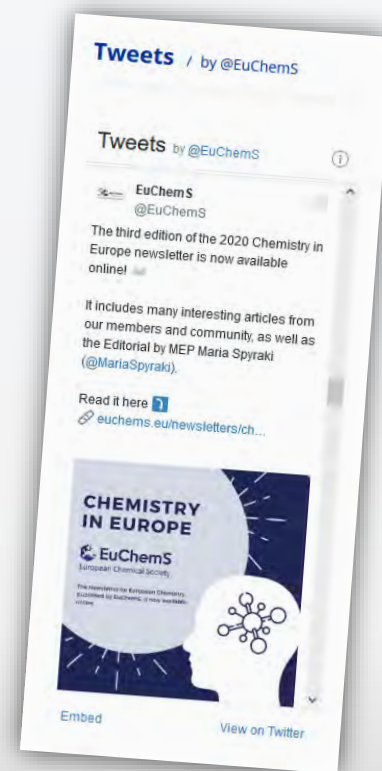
Tweets / by @EuChemS

Tweets by @EuChemS

EuChemS
@EuChemS

The third edition of the 2020 Chemistry in Europe newsletter is now available online!

It includes many interesting articles from our members and community, as well as the Editorial by MEP Maria Spyraki (@MariaSpyraki).

Read it here
euchems.eu/newsletters/ch...

CHEMISTRY IN EUROPE

EuChemS
European Chemical Society

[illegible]

Embed

View on Twitter